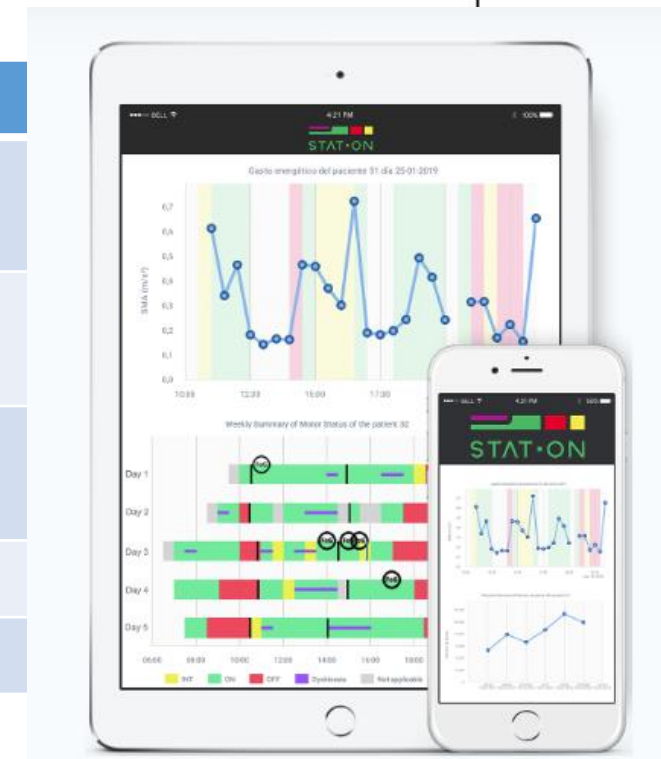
BELL
4:21 PM
100%
STAT·ON
Gasto energético del paciente 31 día 25-01-2019
0,7
0,6
0,5
0,4
0,3
0,2
0,1
0,0
SMA (m/s²)
10:00
12:30
15:00
17:30
Weekly Summary of Motor Status of the patient 32
Day 1
Day 2
Day 3
Day 4
Day 5
06:00
08:00
10:00
12:00
14:00
16:00
18:00
INT
ON
OFF
Dyskinesia
Not applicable
4:21 PM
STAT·ON